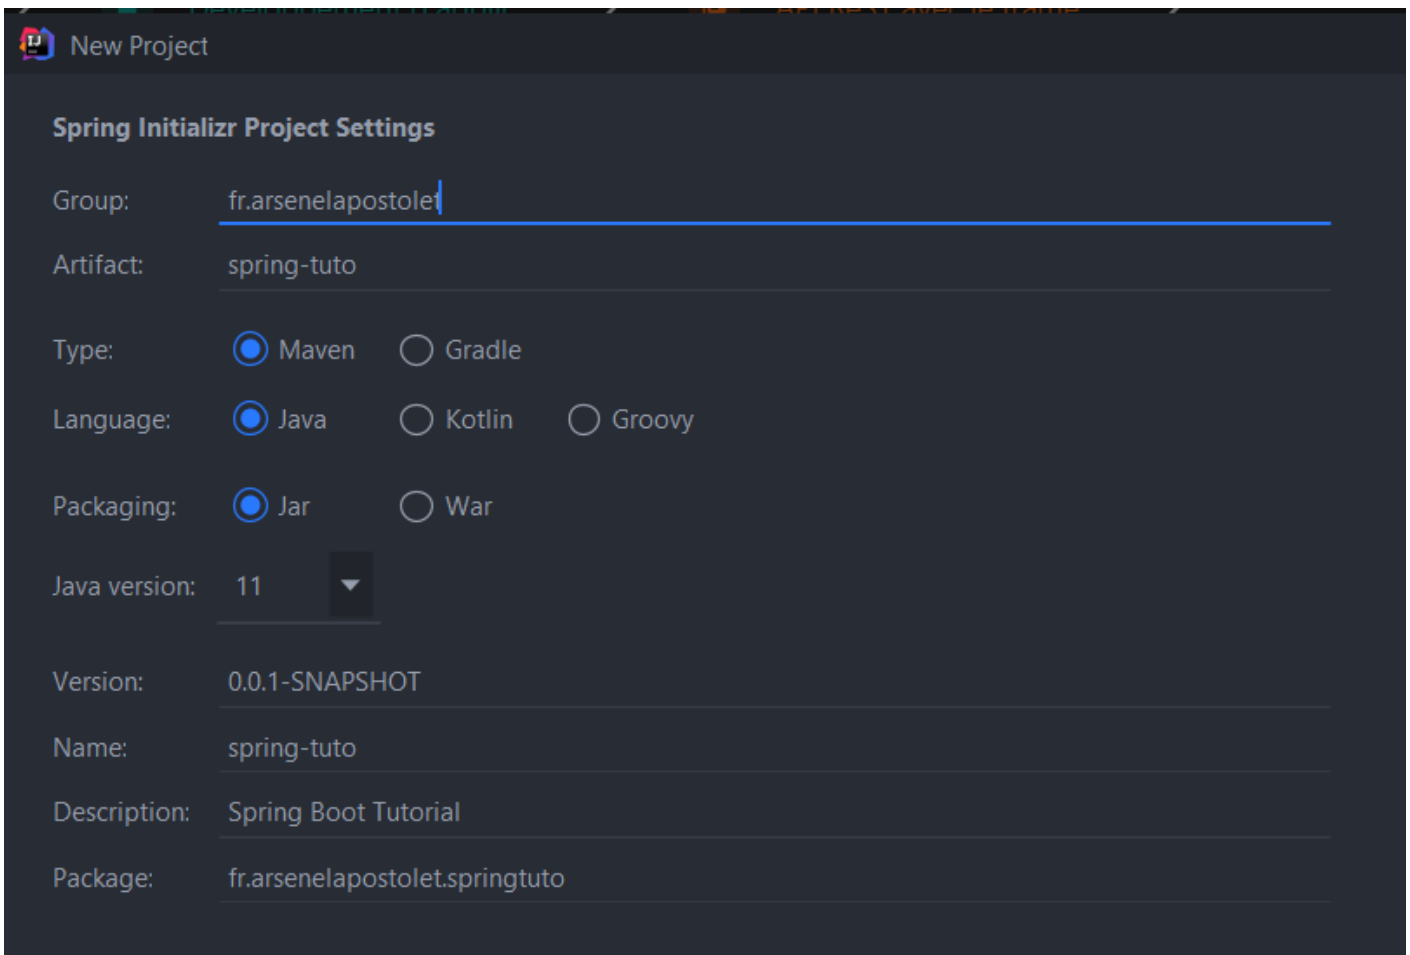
New Project

Spring Initializr Project Settings

Group: fr.arsenelapostolet

Artifact: spring-tuto

Type: Maven Gradle

Language: Java Kotlin Groovy

Packaging: Jar War

Java version: 11

Version: 0.0.1-SNAPSHOT

Name: spring-tuto

Description: Spring Boot Tutorial

Package: fr.arsenelapostolet.springtuto